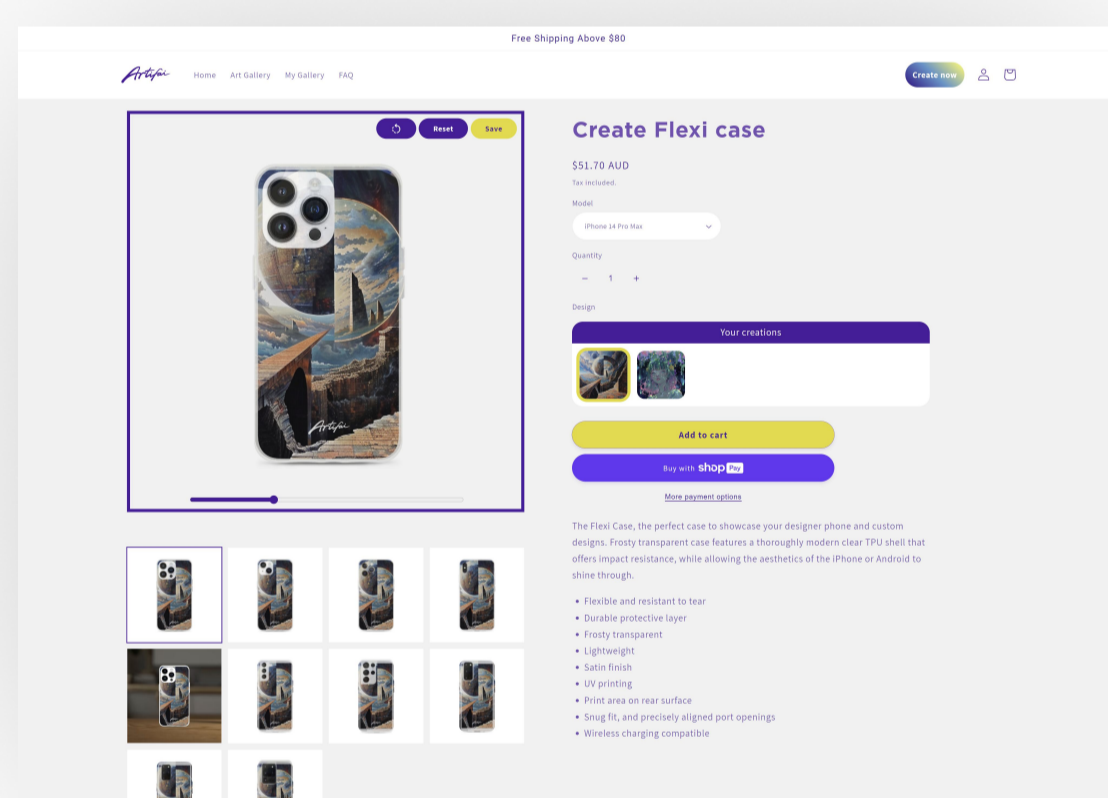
Free Shipping Above $80

Artifai

Home Art Gallery My Gallery FAQ

Create now

Reset Save

Artifai

Create Flexi case

$51.70 AUD

Tax included.

Model

iPhone 14 Pro Max

Quantity

− 1 +

Design

Your creations

Add to cart

Buy with shop Pay

More payment options

The Flexi Case, the perfect case to showcase your designer phone and custom designs. Frosty transparent case features a thoroughly modern clear TPU shell that offers impact resistance, while allowing the aesthetics of the iPhone or Android to shine through.

- Flexible and resistant to tear
- Durable protective layer
- Frosty transparent
- Lightweight
- Satin finish
- UV printing
- Print area on rear surface
- Snug fit, and precisely aligned port openings
- Wireless charging compatible